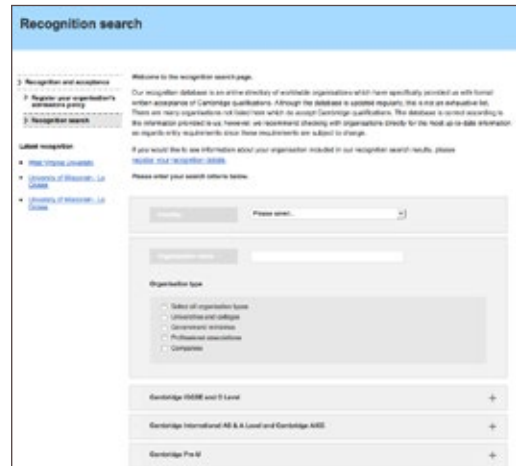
Recognition search

Recognition and acceptance

Register your organisation's admissions policy

Recognition search

Latest recognition

West Virginia University

University of Wisconsin - La Crosse

University of Wisconsin - La Crosse

Welcome to the recognition search page.

Our recognition database is an online directory of worldwide organisations which have specifically provided us with formal written acceptances of Cambridge qualifications. Although the database is updated regularly, this is not an exhaustive list. There are many organisations not listed here which do accept Cambridge qualifications. The database is correct according to the information provided to us, however, we recommend checking with organisations directly for the most up to date information as regards entry requirements since these requirements are subject to change.

If you would like to see information about your organisation included in our recognition search results, please register your recognition details.

Please enter your search criteria below.

Country

Please select...

Organisation name

Organisation type

Select all organisation types

Universities and colleges

Government ministries

Professional associations

Companies

Cambridge IGCSE and O Level

Cambridge International AS & A Level and Cambridge AICE

Cambridge Pre-U